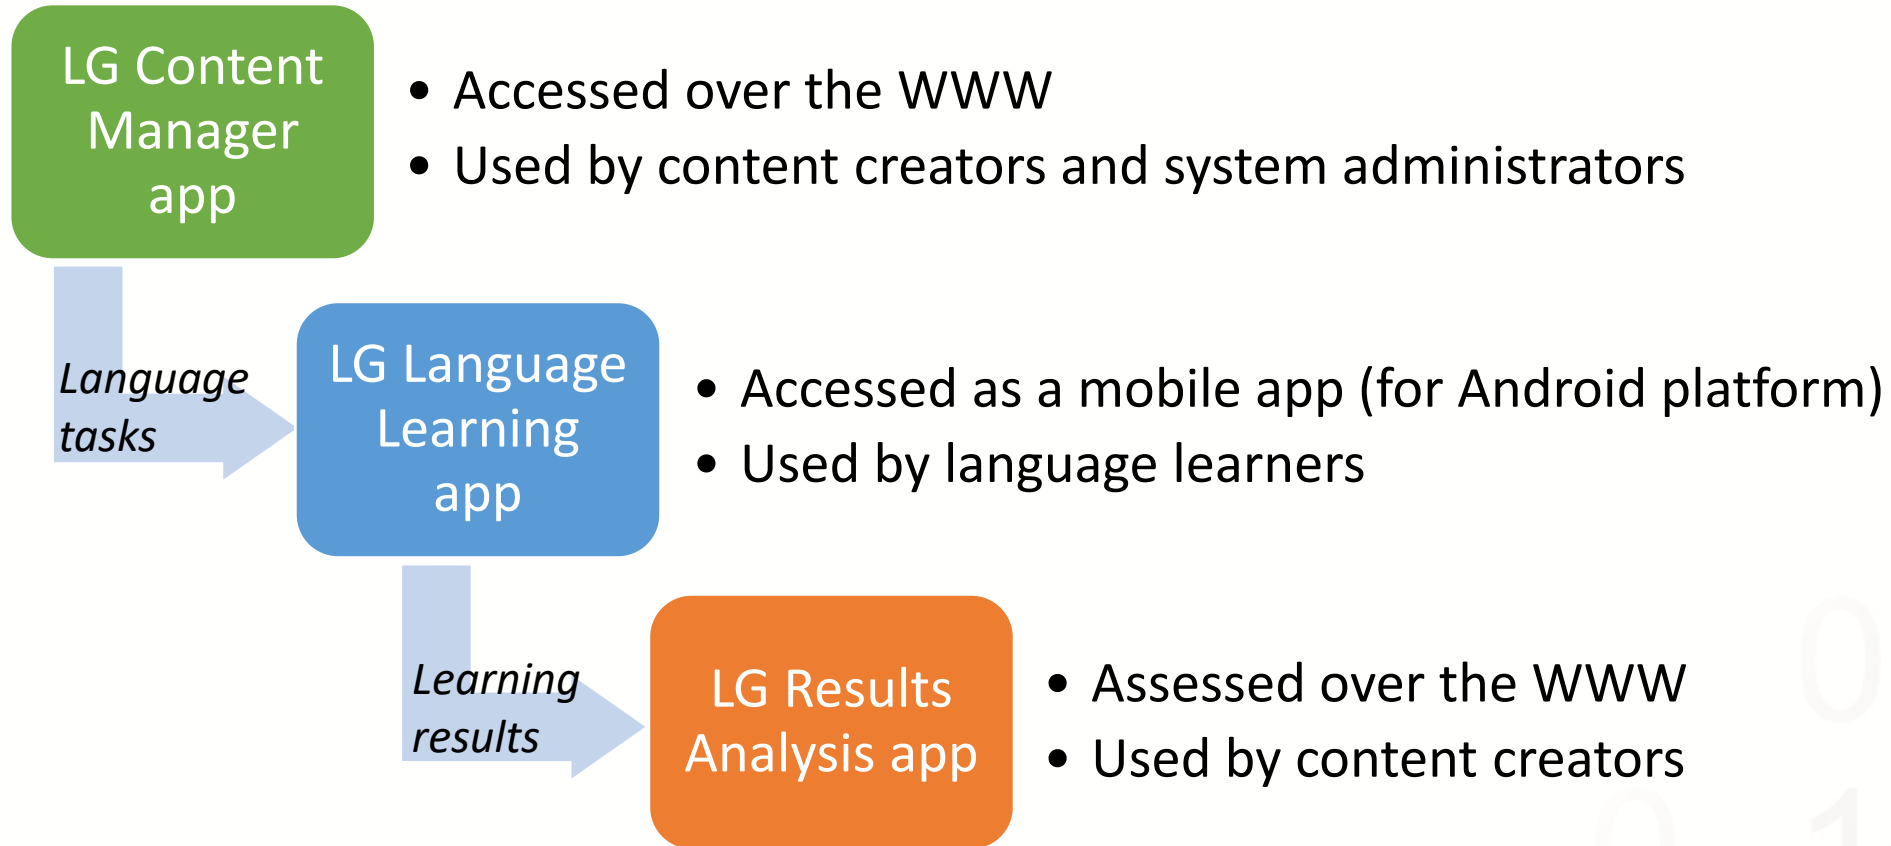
LG Content Manager app

- Accessed over the WWW
- Used by content creators and system administrators

Language tasks

LG Language Learning app

- Accessed as a mobile app (for Android platform)
- Used by language learners

Learning results

LG Results Analysis app

- Assessed over the WWW
- Used by content creators